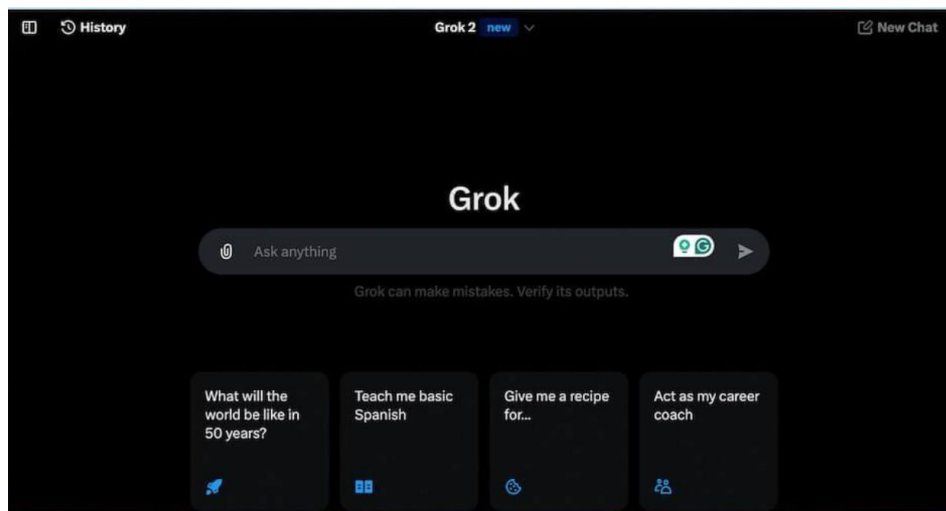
History

Grok 2 new

New Chat

Grok

Ask anything

Grok can make mistakes. Verify its outputs.

What will the world be like in 50 years?

Teach me basic Spanish

Give me a recipe for...

Act as my career coach